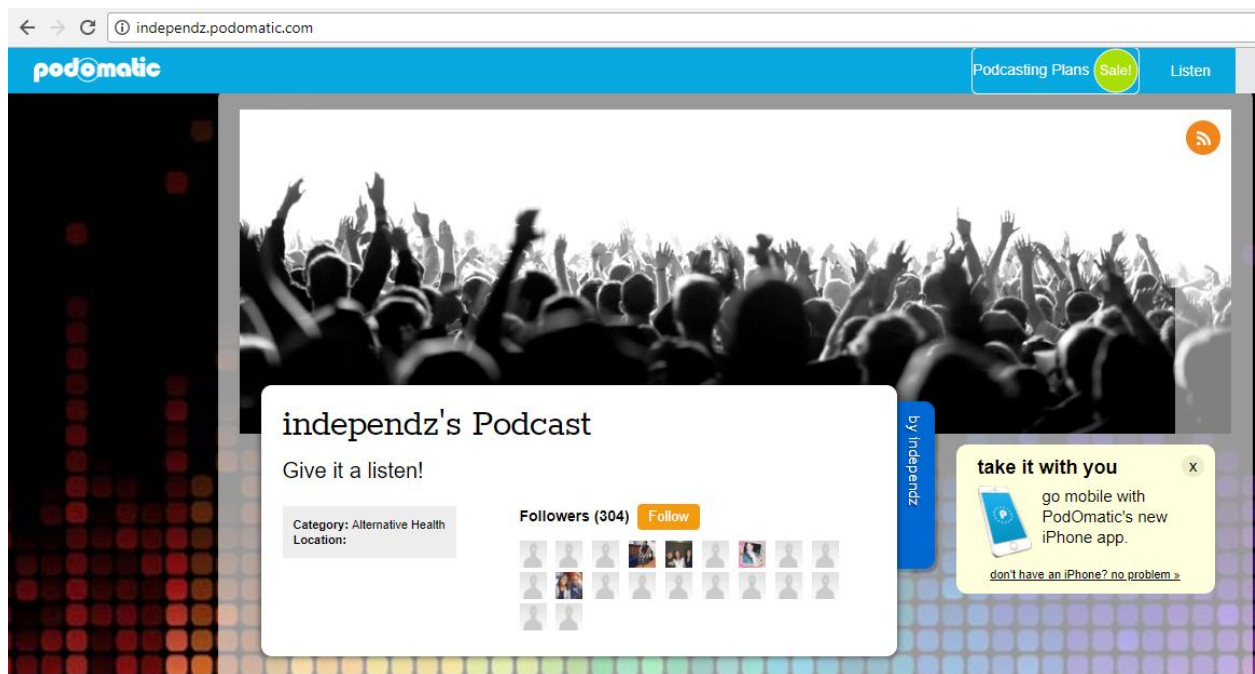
independz.podomatic.com

podomatic

Podcasting Plans Sale!

Listen

independz's Podcast

Give it a listen!

by independz

Category: Alternative Health
Location:

Followers (304) Follow

take it with you

x

go mobile with PodOmatic's new iPhone app.

don't have an iPhone? no problem »